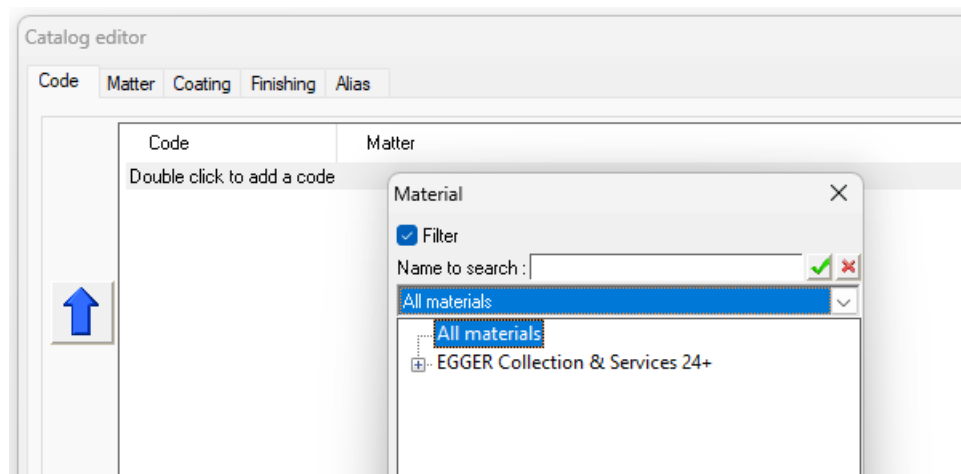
Catalog editor

Code | Matter | Coating | Finishing | Alias

Code | Matter

Double click to add a code

Material

Filter

Name to search :

All materials

All materials

EGGER Collection & Services 24+